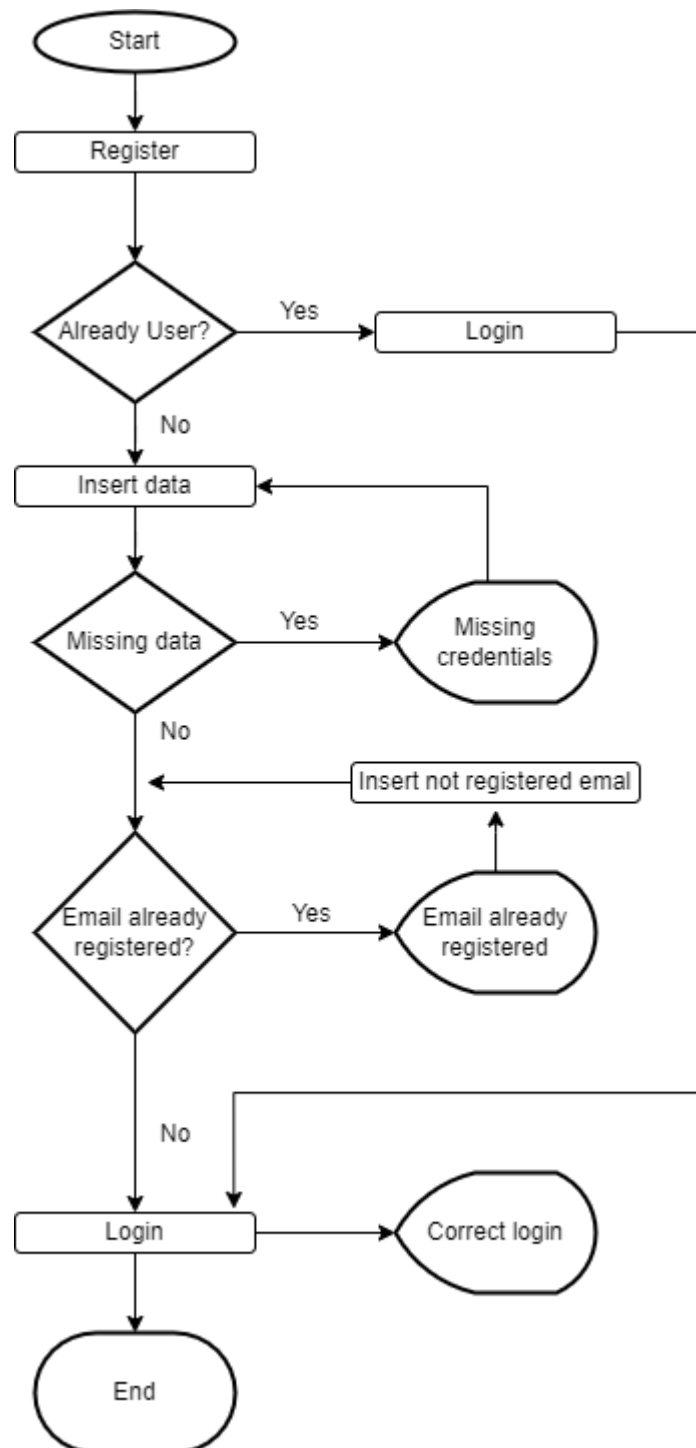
Start

Register

Already User?

Yes

Login

No

Insert data

Missing data

Yes

Missing credentials

No

Insert not registered emal

Email already registered?

Yes

Email already registered

No

Login

Correct login

End